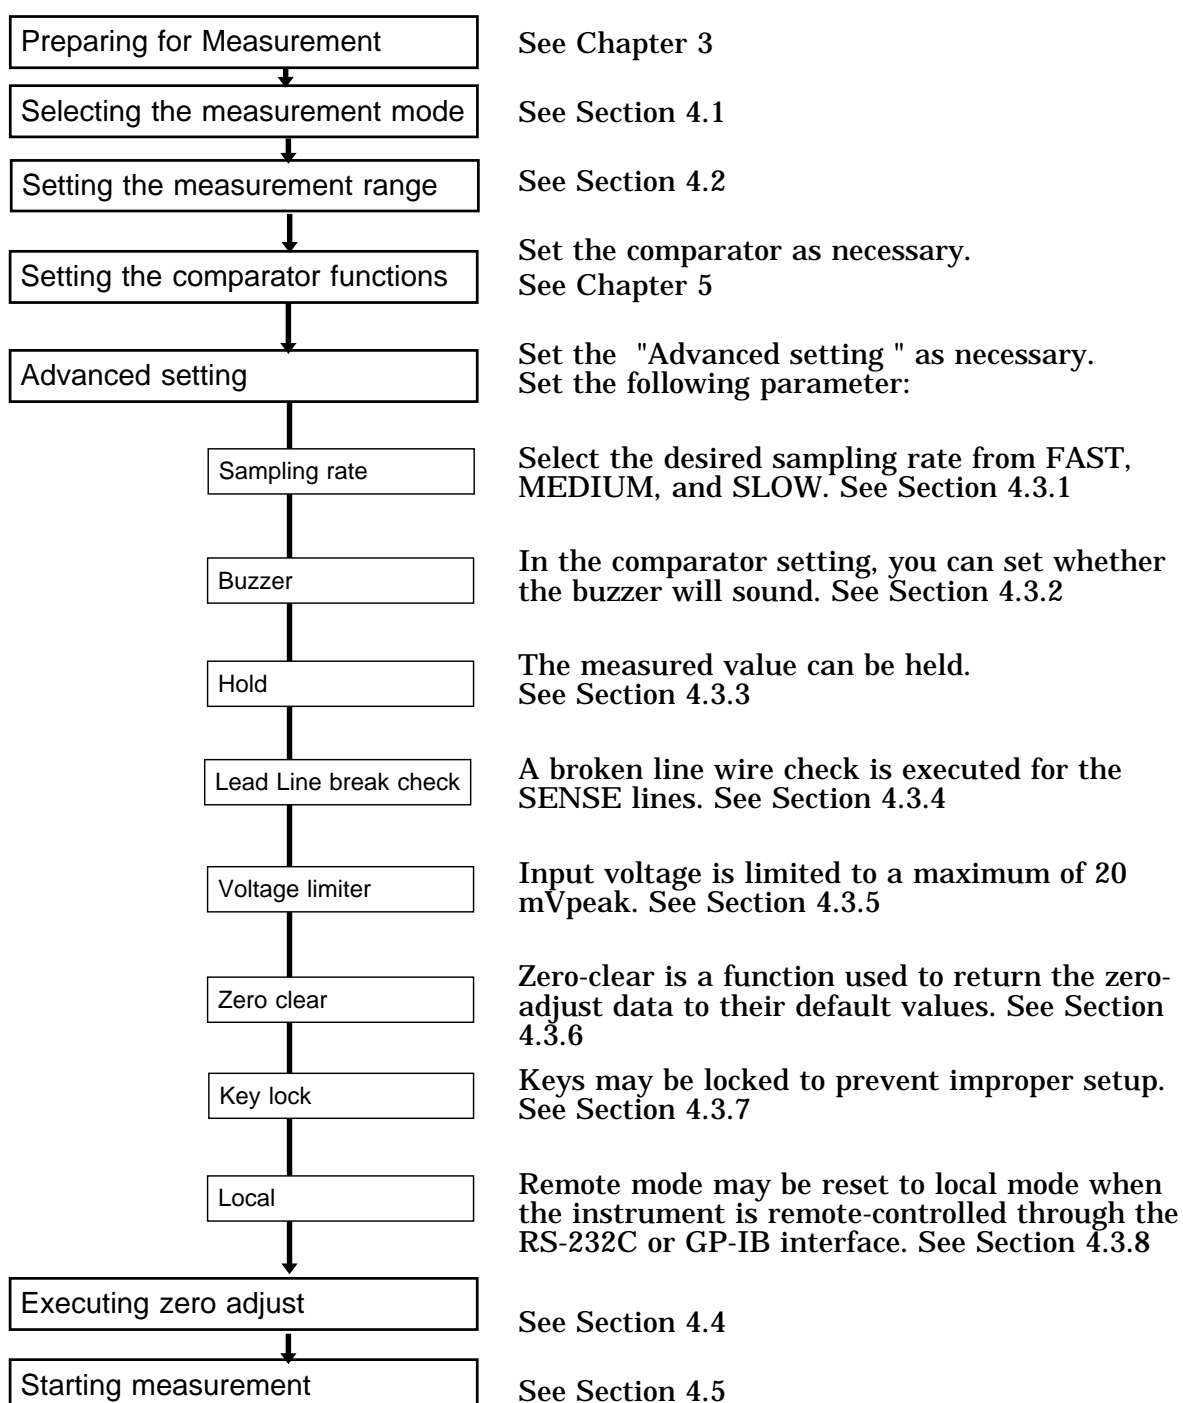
Preparing for Measurement

See Chapter 3

Selecting the measurement mode

See Section 4.1

Setting the measurement range

See Section 4.2

Setting the comparator functions

Set the comparator as necessary.
See Chapter 5

Advanced setting

Set the "Advanced setting " as necessary.
Set the following parameter:

Sampling rate

Select the desired sampling rate from FAST, MEDIUM, and SLOW. See Section 4.3.1

Buzzer

In the comparator setting, you can set whether the buzzer will sound. See Section 4.3.2

Hold

The measured value can be held.
See Section 4.3.3

Lead Line break check

A broken line wire check is executed for the SENSE lines. See Section 4.3.4

Voltage limiter

Input voltage is limited to a maximum of 20 mVpeak. See Section 4.3.5

Zero clear

Zero-clear is a function used to return the zero-adjust data to their default values. See Section 4.3.6

Key lock

Keys may be locked to prevent improper setup. See Section 4.3.7

Local

Remote mode may be reset to local mode when the instrument is remote-controlled through the RS-232C or GP-IB interface. See Section 4.3.8

Executing zero adjust

See Section 4.4

Starting measurement

See Section 4.5